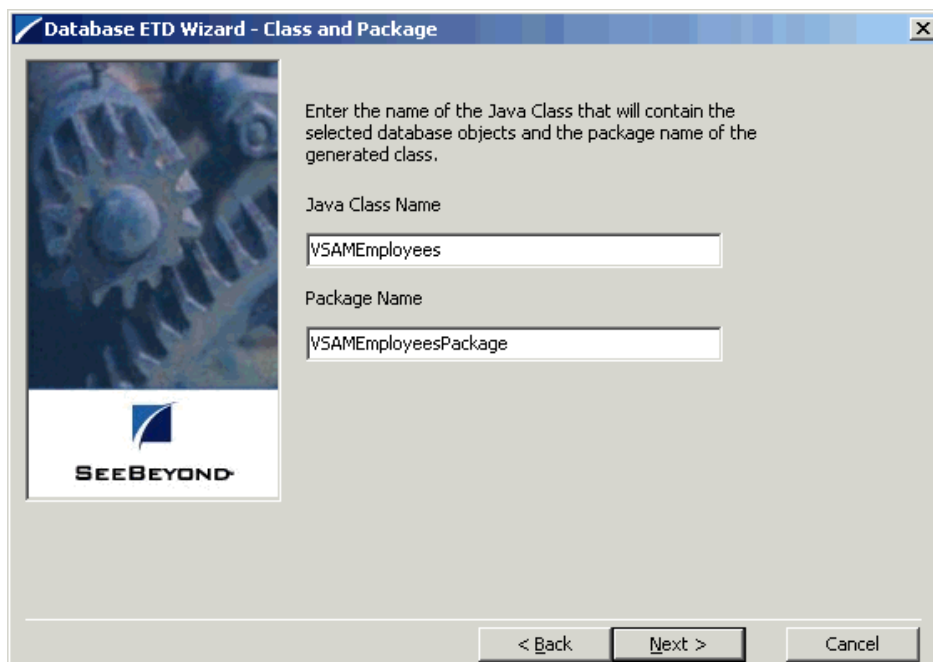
Database ETD Wizard - Class and Package

Enter the name of the Java Class that will contain the selected database objects and the package name of the generated class.

Java Class Name

VSAMEmployees

Package Name

VSAMEmployeesPackage

SEEBEYOND

< Back

Next >

Cancel